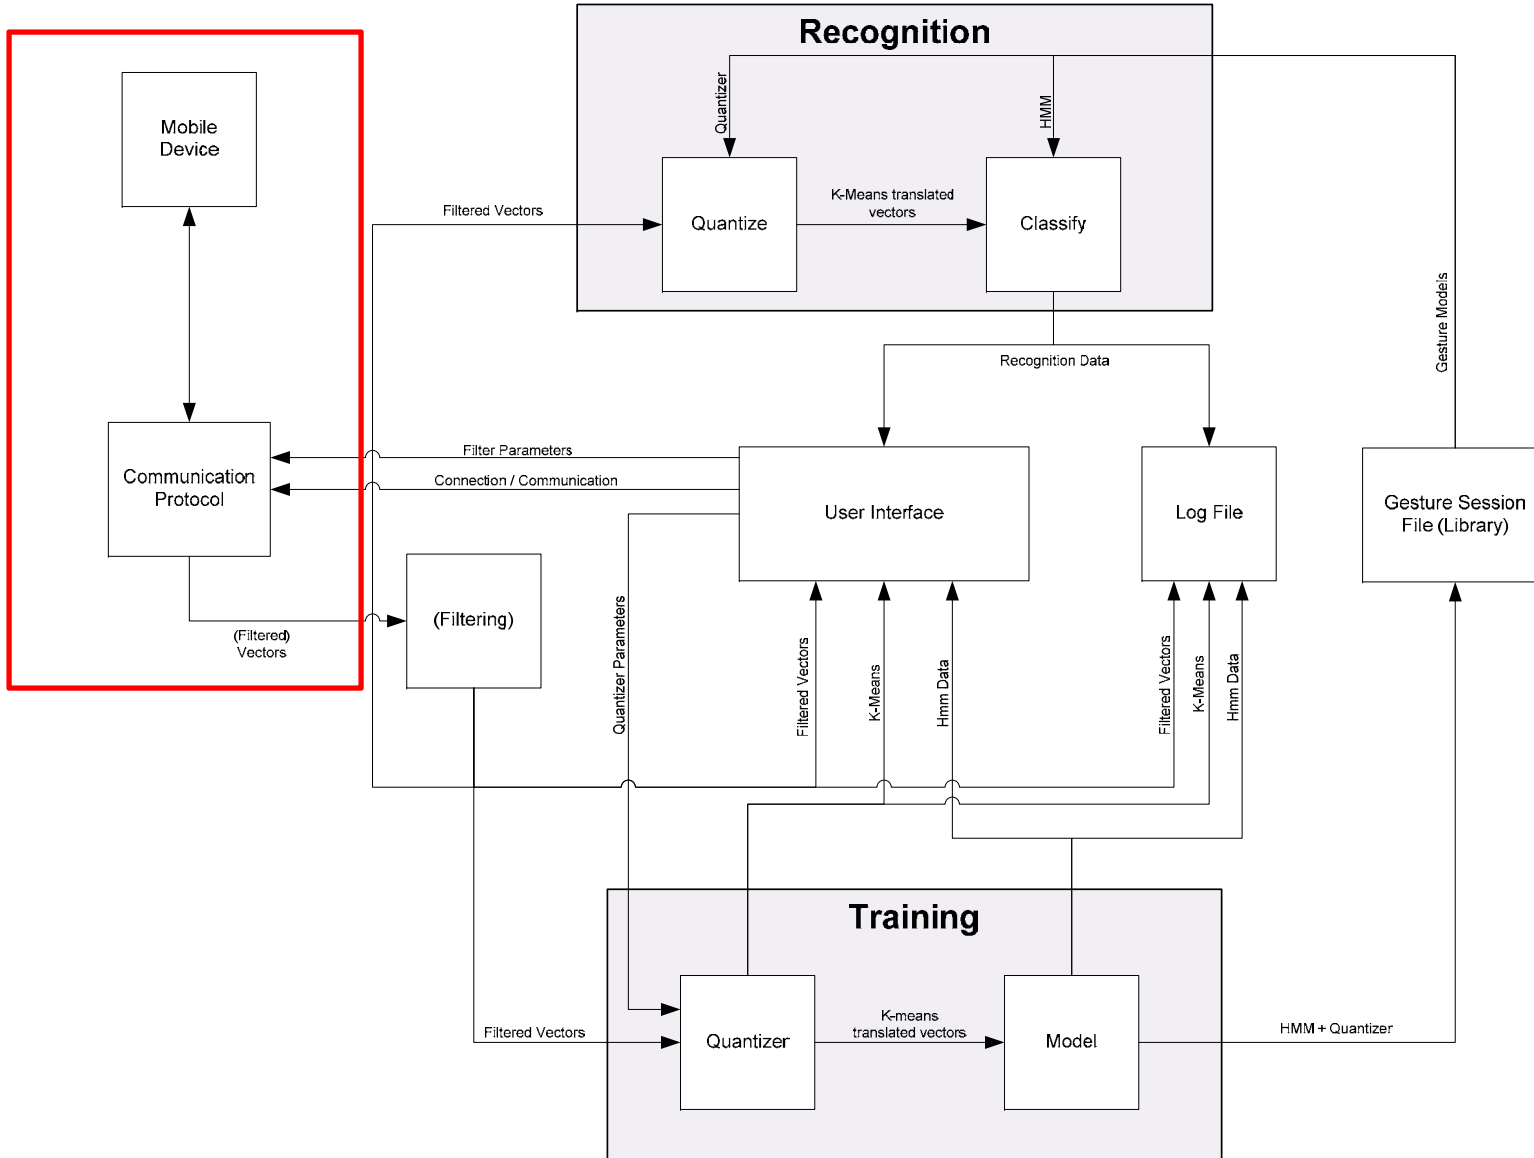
Recognition

Quantizer

HMM

Quantize

K-Means translated vectors

Classify

Mobile Device

Filtered Vectors

Gesture Models

Recognition Data

Communication Protocol

Filter Parameters

Connection / Communication

User Interface

Log File

Gesture Session File (Library)

(Filtering)

(Filtered) Vectors

Quantizer Parameters

Filtered Vectors

K-Means

Hmm Data

Filtered Vectors

K-Means

Hmm Data

Training

Quantizer

K-means translated vectors

Model

Filtered Vectors

HMM + Quantizer